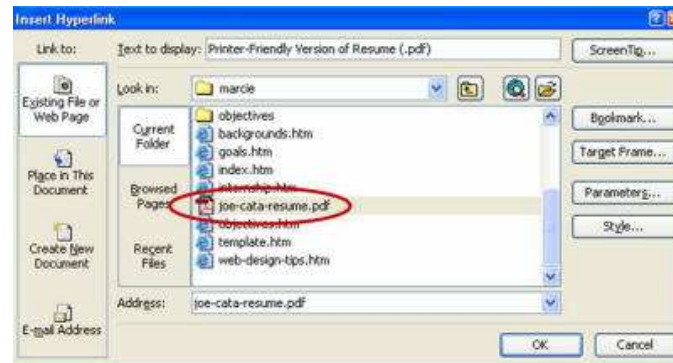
Insert Hyperlink

Link to:

Existing File or Web Page

Place in This Document

Create New Document

E-mail Address

Text to display: Printer-Friendly Version of Resume (.pdf)

ScreenTip...

Look in: marcie

Current Folder

Browsed Pages

Recent Files

objectives
backgrounds.htm
goals.htm
index.htm
internship.htm
joe-cata-resume.pdf
objectives.htm
template.htm
web-design-tips.htm

Bookmark...

Target Frame...

Parameters...

Style...

Address: joe-cata-resume.pdf

OK

Cancel